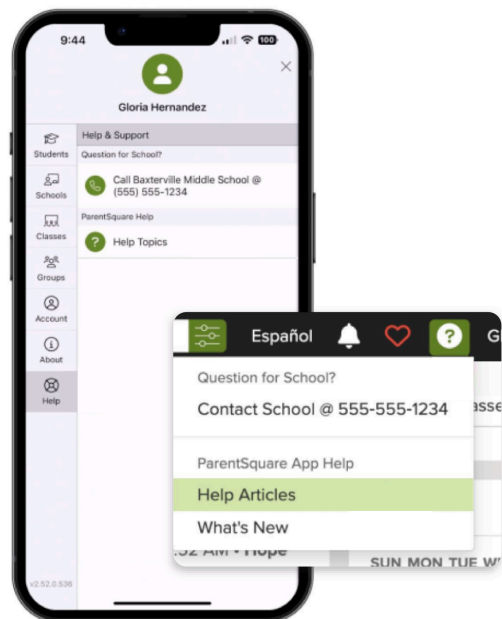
9:44

100

Gloria Hernandez

Help & Support

Question for School?

Call Baxterville Middle School @ (555) 555-1234

ParentSquare Help

Help Topics

Students

Schools

Classes

Groups

Account

About

Help

v2.52.0.536

Español

G

Question for School?

Contact School @ 555-555-1234

asse

ParentSquare App Help

Help Articles

What's New

:52 AM • Hope

SUN MON TUE W